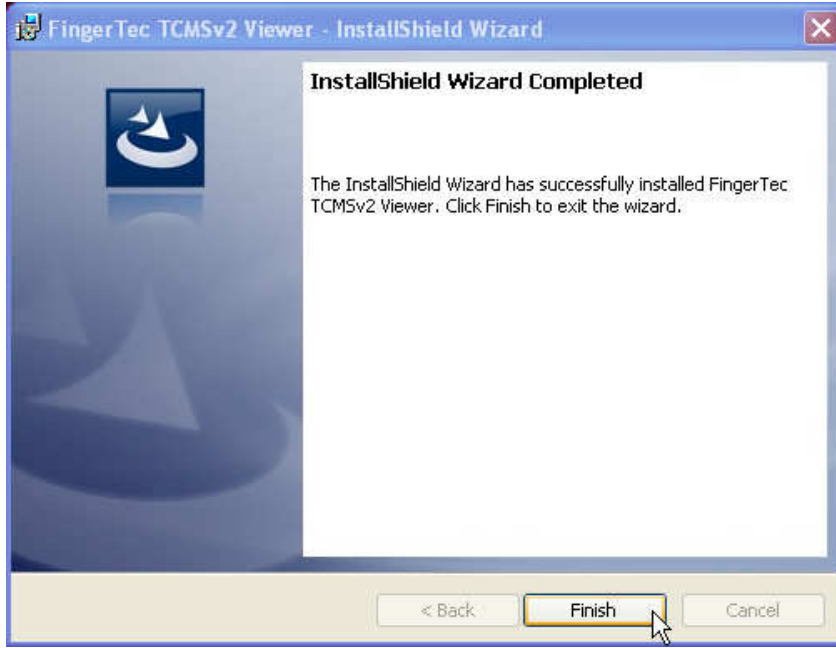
FingerTec TCMSv2 Viewer - InstallShield Wizard

InstallShield Wizard Completed

The InstallShield Wizard has successfully installed FingerTec TCMSv2 Viewer. Click Finish to exit the wizard.

< Back

Finish

Cancel